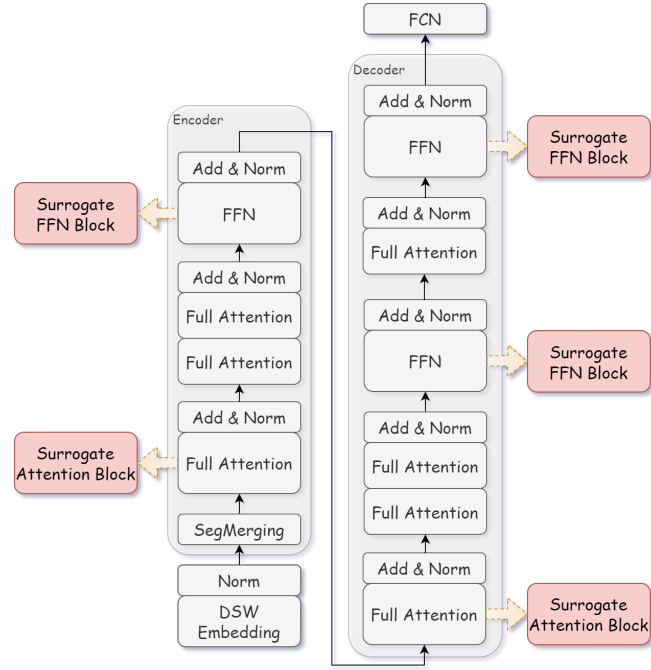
FCN

Decoder

Add & Norm

FFN

Surrogate FFN Block

Add & Norm

Full Attention

Add & Norm

FFN

Surrogate FFN Block

Add & Norm

Full Attention

Full Attention

Add & Norm

Full Attention

Surrogate Attention Block

Encoder

Add & Norm

FFN

Surrogate FFN Block

Add & Norm

Full Attention

Full Attention

Add & Norm

Full Attention

Surrogate Attention Block

SegMerging

Norm

DSW Embedding